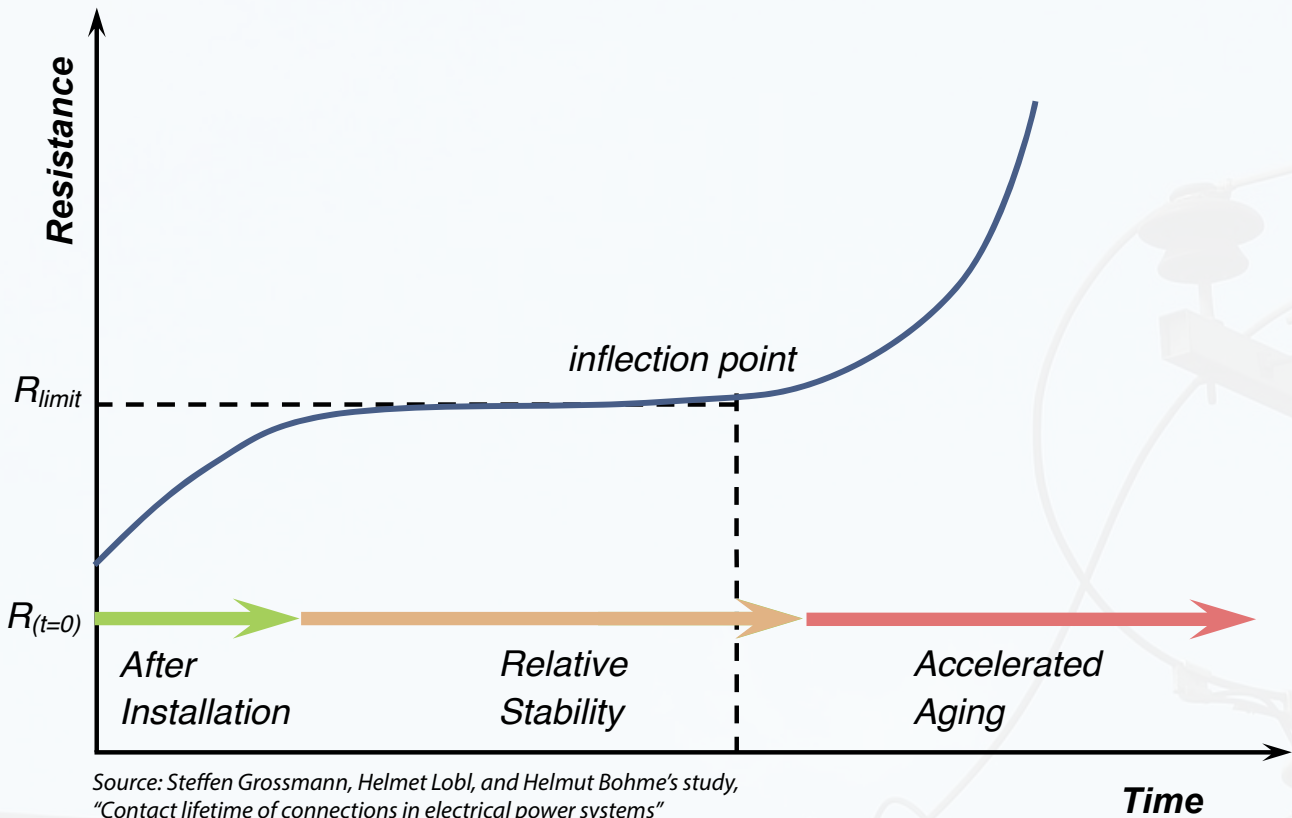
Resistance

inflection point

$R_{limit}$

$R_{(t=0)}$

After Installation

Relative Stability

Accelerated Aging

Source: Steffen Grossmann, Helmet Lobl, and Helmut Bohme's study, "Contact lifetime of connections in electrical power systems"

Time